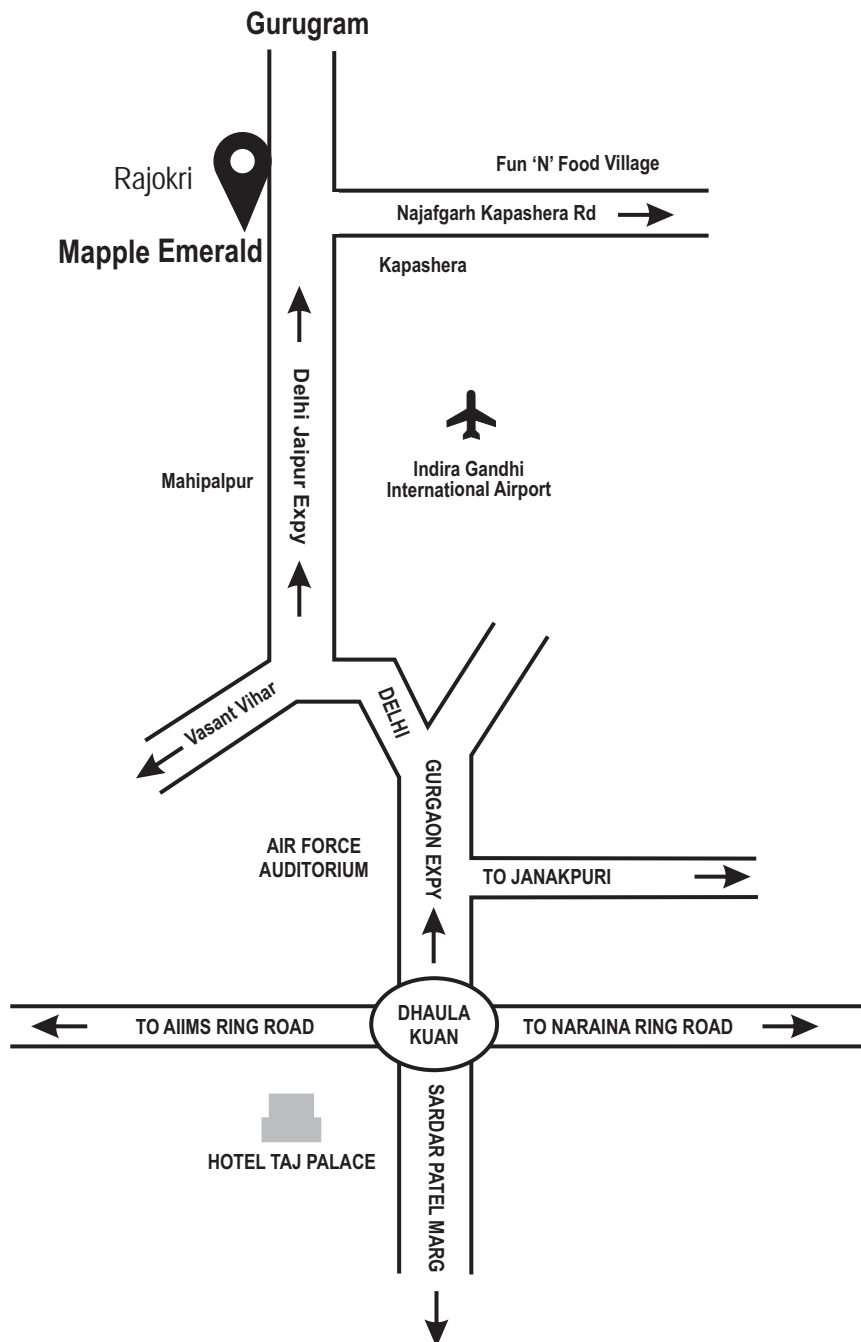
Gurugram

Rajokri

Mapple Emerald

Fun 'N' Food Village

Najafgarh Kapashera Rd

Kapashera

Delhi Jaipur Expy

Indira Gandhi International Airport

Mahipalpur

Vasant Vihar

DELHI

GURGAON EXPY

AIR FORCE AUDITORIUM

TO JANAKPURI

TO AIIMS RING ROAD

DHAULA KUAN

TO NARAINA RING ROAD

HOTEL TAJ PALACE

SARDAR PATEL MARG